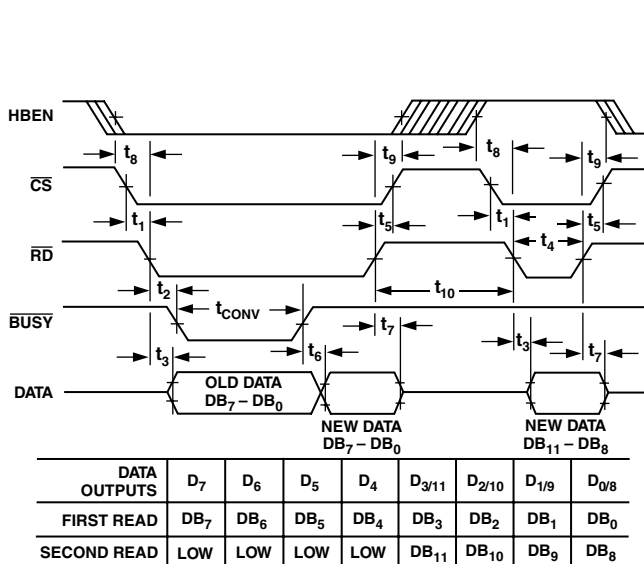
HBEN

$t_8$

$t_9$

$t_8$

$t_9$

$\overline{CS}$

$t_1$

$t_5$

$t_1$

$t_5$

$\overline{RD}$

$t_4$

$t_2$

$t_{CONV}$

$t_{10}$

$\overline{BUSY}$

$t_7$

$t_3$

$t_3$

$t_6$

$t_7$

DATA

OLD DATA $DB_7 – DB_0$

NEW DATA $DB_7 – DB_0$

NEW DATA $DB_{11} – DB_8$

| DATA OUTPUTS | $D_7$ | $D_6$ | $D_5$ | $D_4$ | $D_{3/11}$ | $D_{2/10}$ | $D_{1/9}$ | $D_{0/8}$ |
|---|---|---|---|---|---|---|---|---|
| FIRST READ | $DB_7$ | $DB_6$ | $DB_5$ | $DB_4$ | $DB_3$ | $DB_2$ | $DB_1$ | $DB_0$ |
| SECOND READ | LOW | LOW | LOW | LOW | $DB_{11}$ | $DB_{10}$ | $DB_9$ | $DB_8$ |